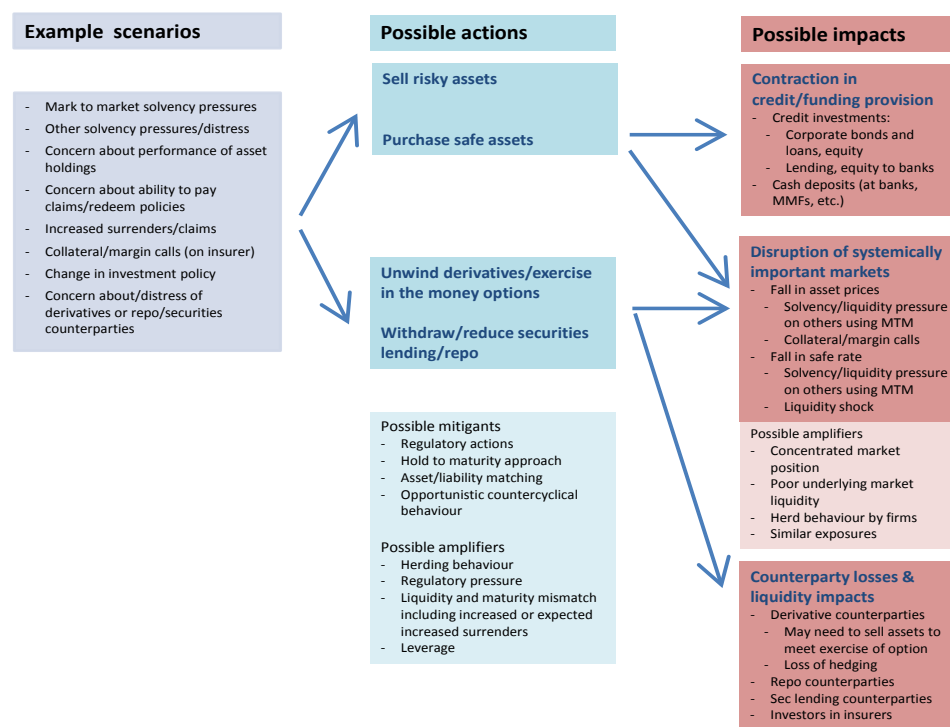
Example scenarios

- Mark to market solvency pressures
- Other solvency pressures/distress
- Concern about performance of asset holdings
- Concern about ability to pay claims/redeem policies
- Increased surrenders/claims
- Collateral/margin calls (on insurer)
- Change in investment policy
- Concern about/distress of derivatives or repo/securities counterparties

Possible actions

Sell risky assets

Purchase safe assets

Unwind derivatives/exercise in the money options

Withdraw/reduce securities lending/repo

Possible mitigants
- Regulatory actions
- Hold to maturity approach
- Asset/liability matching
- Opportunistic countercyclical behaviour

Possible amplifiers
- Herding behaviour
- Regulatory pressure
- Liquidity and maturity mismatch including increased or expected increased surrenders
- Leverage

Possible impacts

Contraction in credit/funding provision
- Credit investments:
  - Corporate bonds and loans, equity
  - Lending, equity to banks
- Cash deposits (at banks, MMFs, etc.)

Disruption of systemically important markets
- Fall in asset prices
  - Solvency/liquidity pressure on others using MTM
  - Collateral/margin calls
- Fall in safe rate
  - Solvency/liquidity pressure on others using MTM
  - Liquidity shock

Possible amplifiers
- Concentrated market position
- Poor underlying market liquidity
- Herd behaviour by firms
- Similar exposures

Counterparty losses & liquidity impacts
- Derivative counterparties
  - May need to sell assets to meet exercise of option
  - Loss of hedging
- Repo counterparties
- Sec lending counterparties
- Investors in insurers